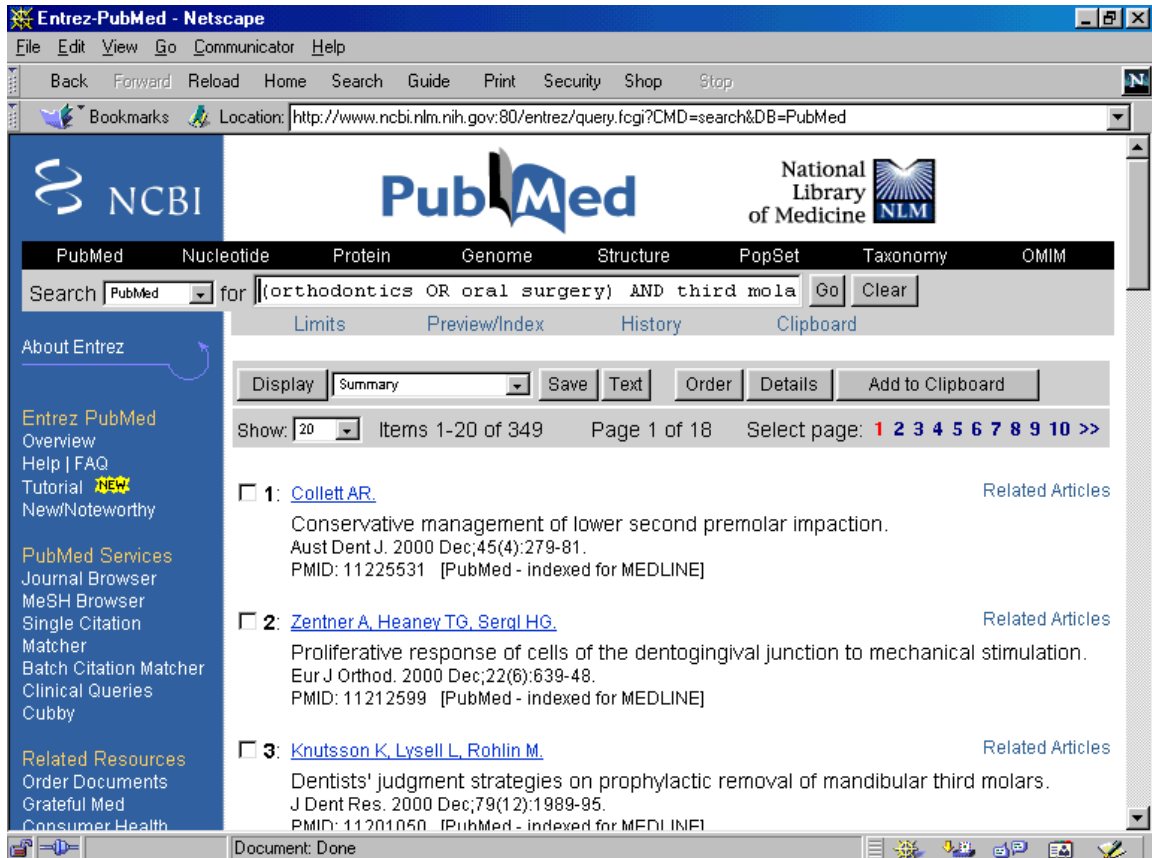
Entrez-PubMed - Netscape

File Edit View Go Communicator Help

Back Forward Reload Home Search Guide Print Security Shop Stop

Bookmarks Location: http://www.ncbi.nlm.nih.gov:80/entrez/query.fcgi?CMD=search&DB=PubMed

NCBI

PubMed

National Library of Medicine NLM

PubMed Nucleotide Protein Genome Structure PopSet Taxonomy OMIM

Search PubMed for (orthodontics OR oral surgery) AND third mola Go Clear

Limits Preview/Index History Clipboard

About Entrez

Entrez PubMed
Overview
Help | FAQ
Tutorial NEW
New/Noteworthy

PubMed Services
Journal Browser
MeSH Browser
Single Citation Matcher
Batch Citation Matcher
Clinical Queries
Cubby

Related Resources
Order Documents
Grateful Med
Consumer Health

Display Summary Save Text Order Details Add to Clipboard

Show: 20 Items 1-20 of 349 Page 1 of 18 Select page: 1 2 3 4 5 6 7 8 9 10 >>

1: Collett AR. Related Articles
Conservative management of lower second premolar impaction.
Aust Dent J. 2000 Dec;45(4):279-81.
PMID: 11225531 [PubMed - indexed for MEDLINE]

2: Zentner A, Heaney TG, Sergl HG. Related Articles
Proliferative response of cells of the dentogingival junction to mechanical stimulation.
Eur J Orthod. 2000 Dec;22(6):639-48.
PMID: 11212599 [PubMed - indexed for MEDLINE]

3: Knutsson K, Lysell L, Rohlin M. Related Articles
Dentists' judgment strategies on prophylactic removal of mandibular third molars.
J Dent Res. 2000 Dec;79(12):1989-95.
PMID: 11201050 [PubMed - indexed for MEDLINE]

Document: Done